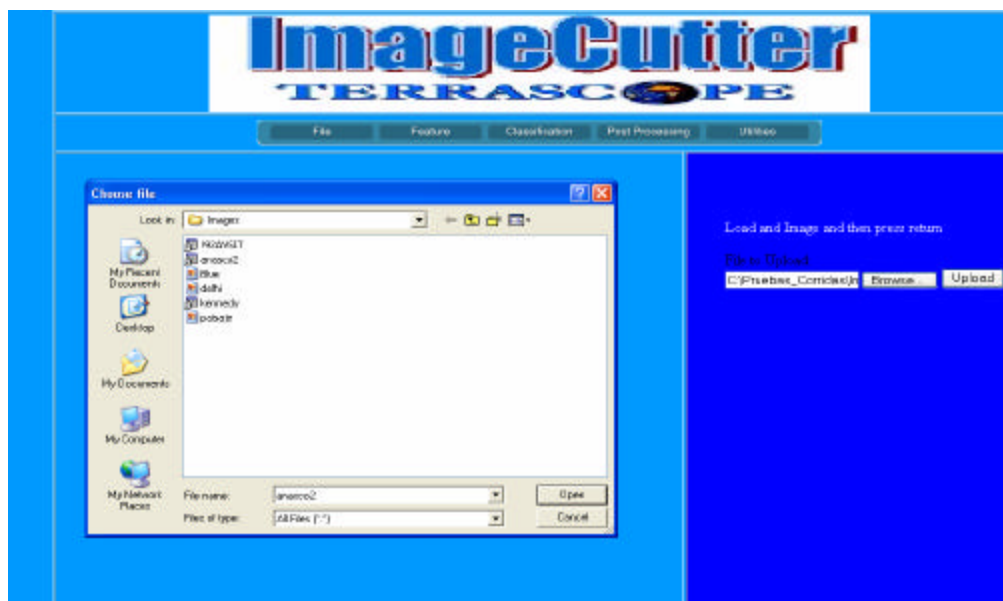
ImageCutter
TERRASC PE

File | Feature | Classification | Post Processing | Utilities

Choose file

Look in: Images

MOSAIC ET
anasco2
Blue
delhi
kennedy
pobaie

My Recent Documents
Desktop
My Documents
My Computer
My Network Places

File name: anasco2
Files of type: All Files (*.*)
Open
Cancel

Load and Image and then press return
File to Upload
C:\Pruebas_Corridas\In
Browse...
Upload